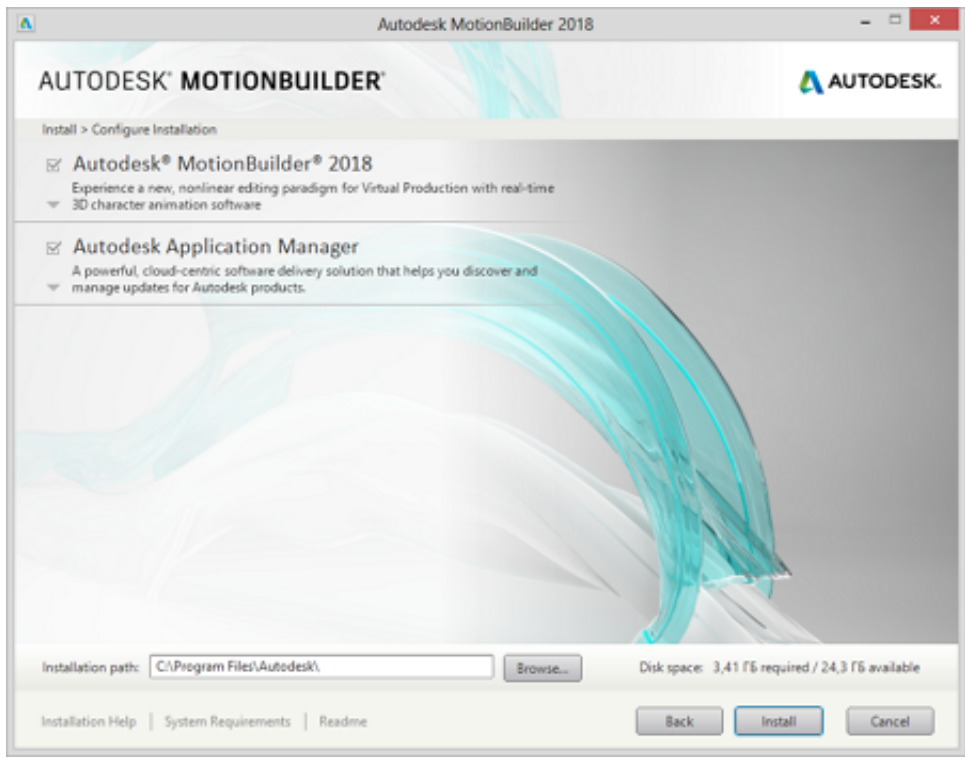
Autodesk MotionBuilder 2018

AUTODESK® MOTIONBUILDER®

AUTODESK.

Install > Configure Installation

Autodesk® MotionBuilder® 2018
Experience a new, nonlinear editing paradigm for Virtual Production with real-time 3D character animation software

Autodesk Application Manager
A powerful, cloud-centric software delivery solution that helps you discover and manage updates for Autodesk products.

Installation path: C:\Program Files\Autodesk\ Browse...

Disk space: 3,41 ГБ required / 24,3 ГБ available

Installation Help | System Requirements | Readme

Back Install Cancel